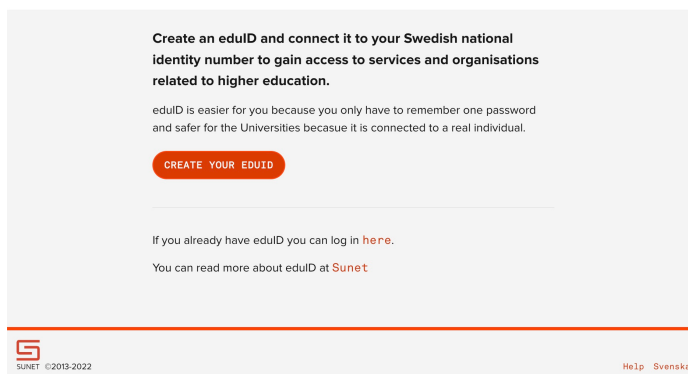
Create an eduID and connect it to your Swedish national identity number to gain access to services and organisations related to higher education.

eduID is easier for you because you only have to remember one password and safer for the Universities becasue it is connected to a real individual.

CREATE YOUR EDUID

If you already have eduID you can log in here.

You can read more about eduID at Sunet

SUNET ©2013-2022

Help Svensk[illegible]